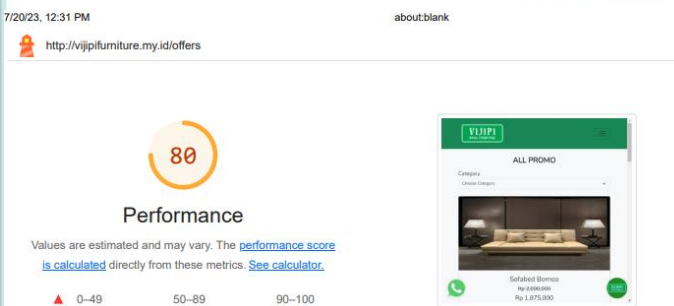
7/20/23, 12:31 PM

about:blank

http://vijipifurniture.my.id/offers

80

Performance

Values are estimated and may vary. The performance score is calculated directly from these metrics. See calculator.

▲ 0–49

50–89

90–100

VIJIPI

ALL PROMO

Category

Choose Category

Sofabed Bomos

Rp 2.000.000

Rp 1.875.000